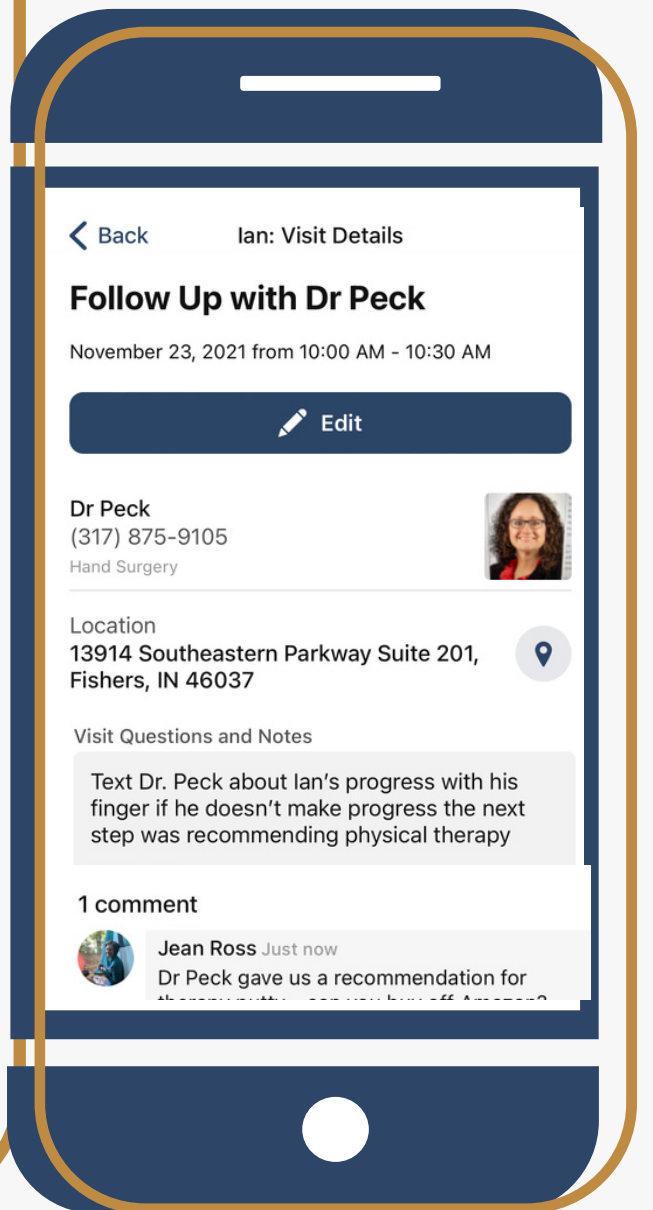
< Back Ian: Visit Details

Follow Up with Dr Peck

November 23, 2021 from 10:00 AM - 10:30 AM

Edit

Dr Peck
(317) 875-9105
Hand Surgery

Location
13914 Southeastern Parkway Suite 201, Fishers, IN 46037

Visit Questions and Notes

Text Dr. Peck about Ian's progress with his finger if he doesn't make progress the next step was recommending physical therapy

1 comment

Jean Ross Just now
Dr Peck gave us a recommendation for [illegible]